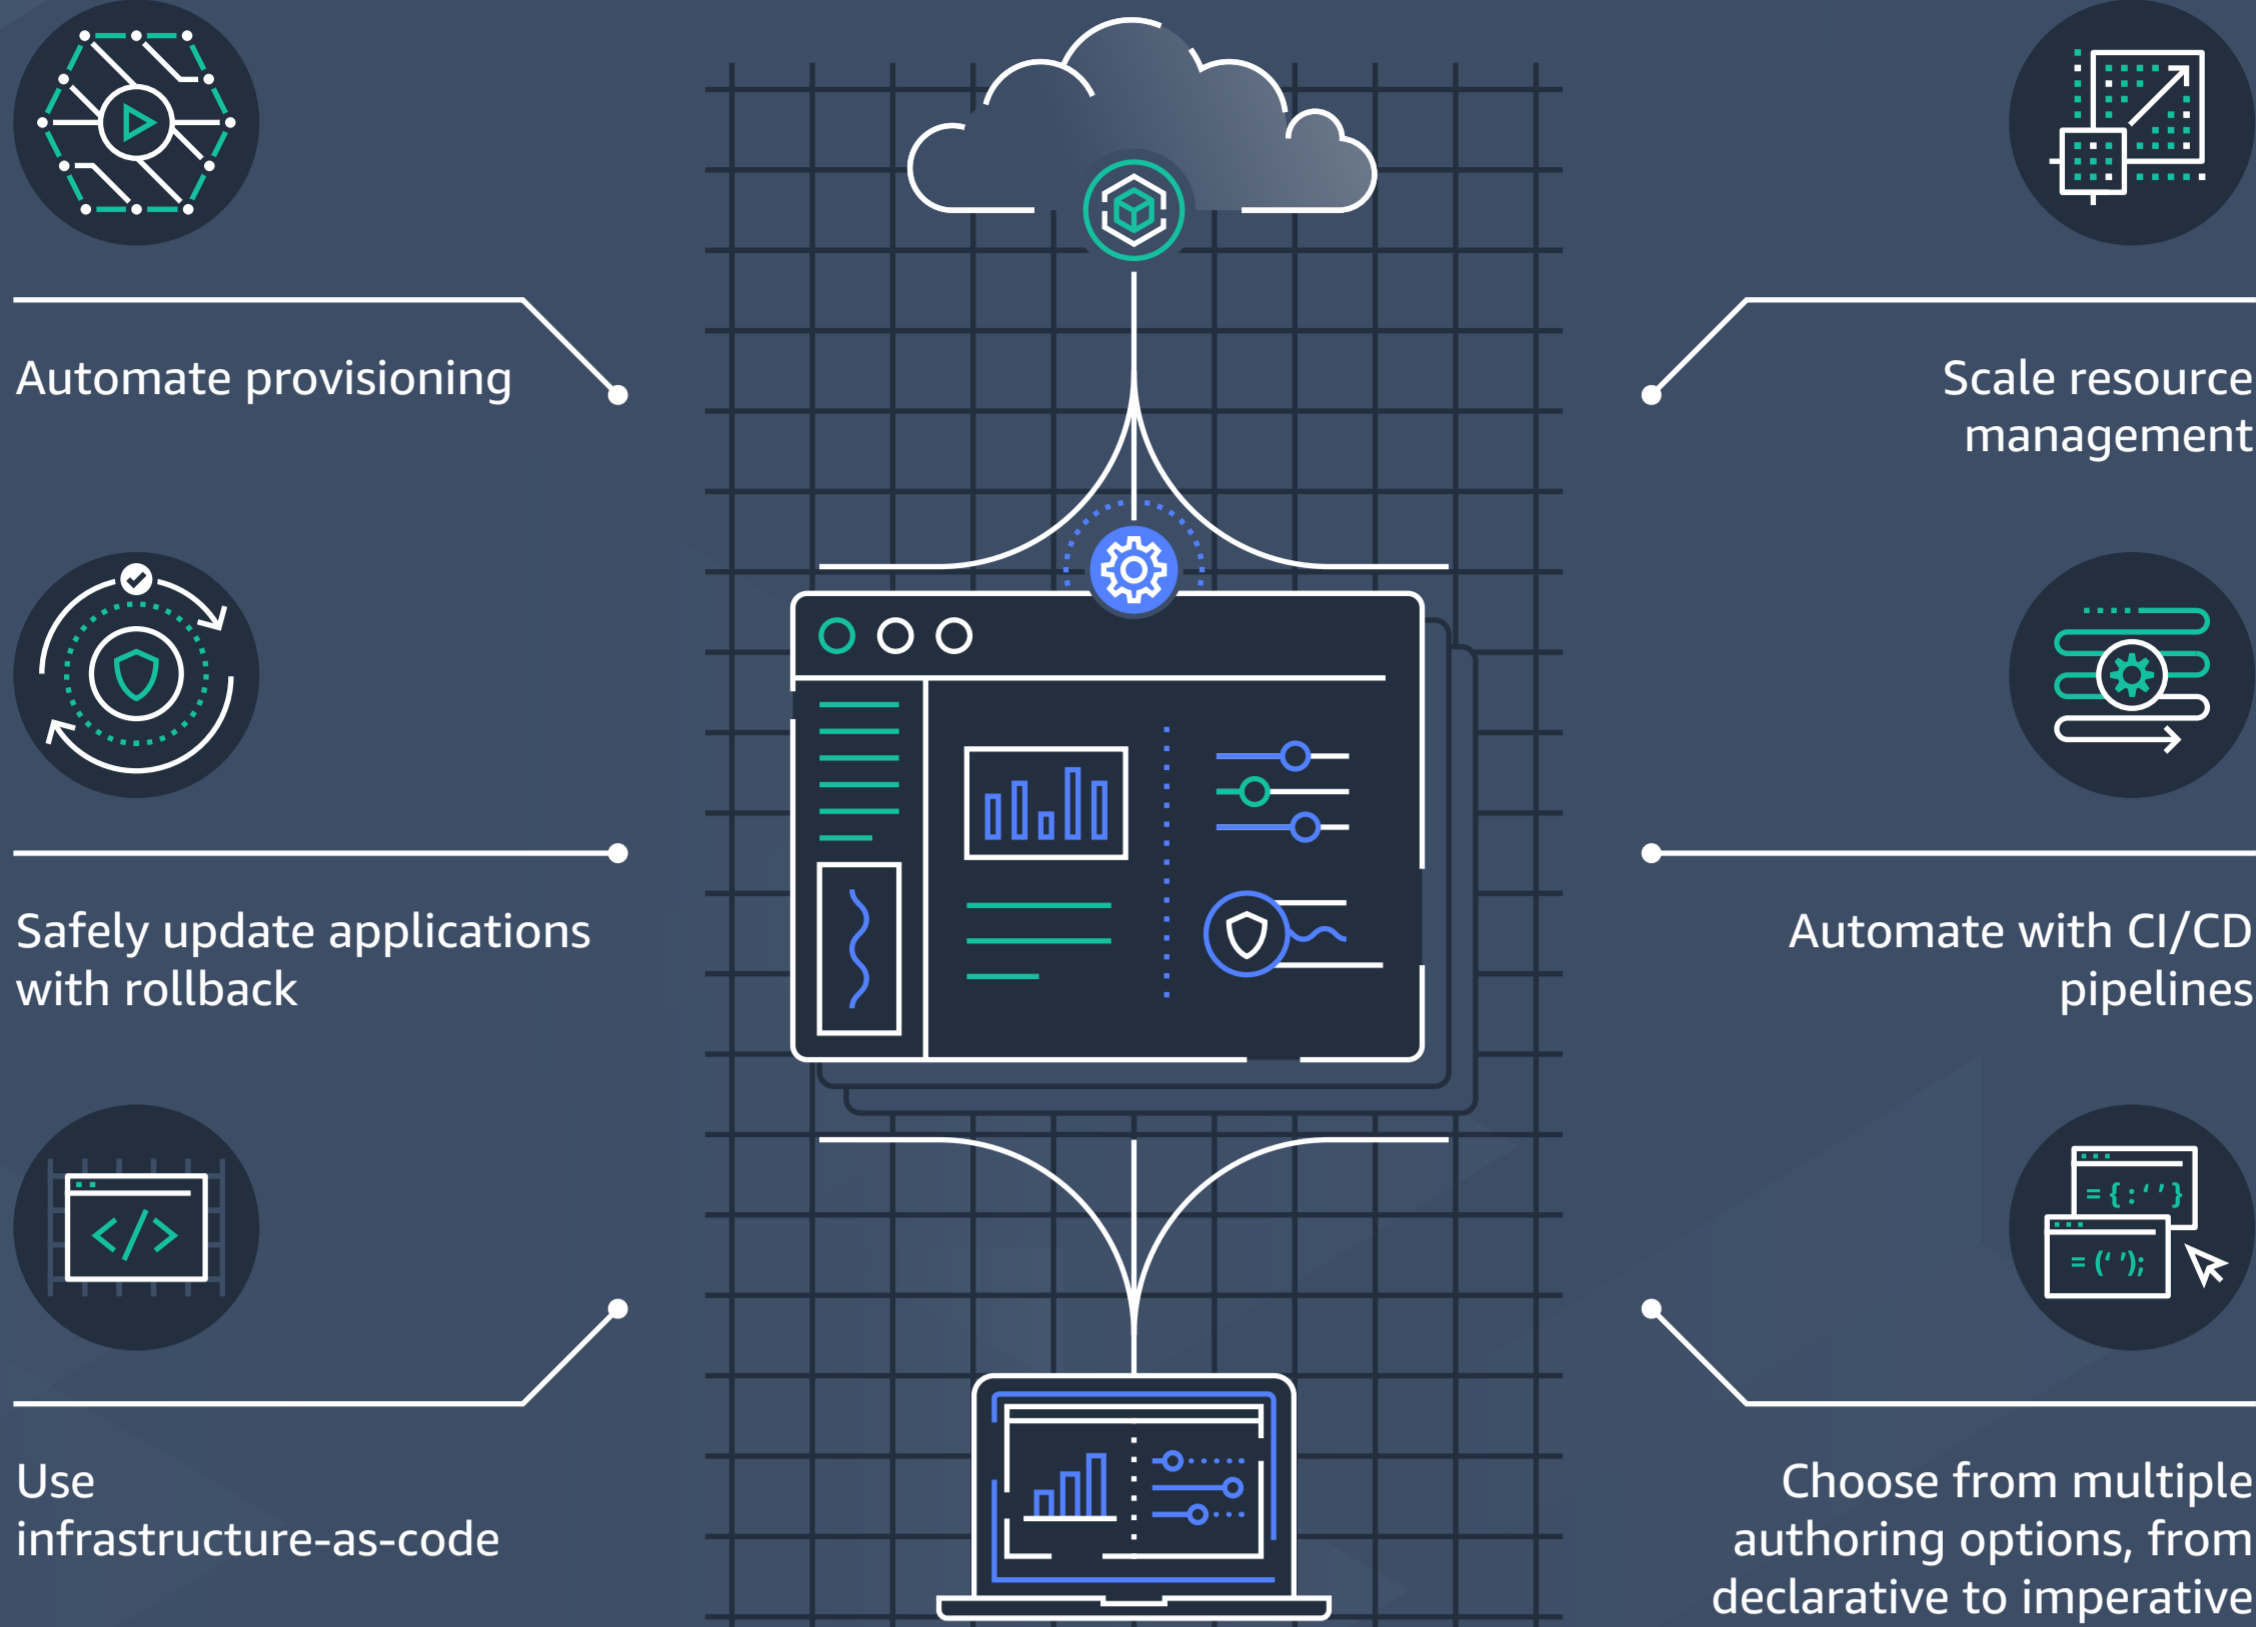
Automate provisioning

Scale resource management

Safely update applications with rollback

Automate with CI/CD pipelines

Use infrastructure-as-code

Choose from multiple authoring options, from declarative to imperative

= { : ' ' }

= ( ' ' );